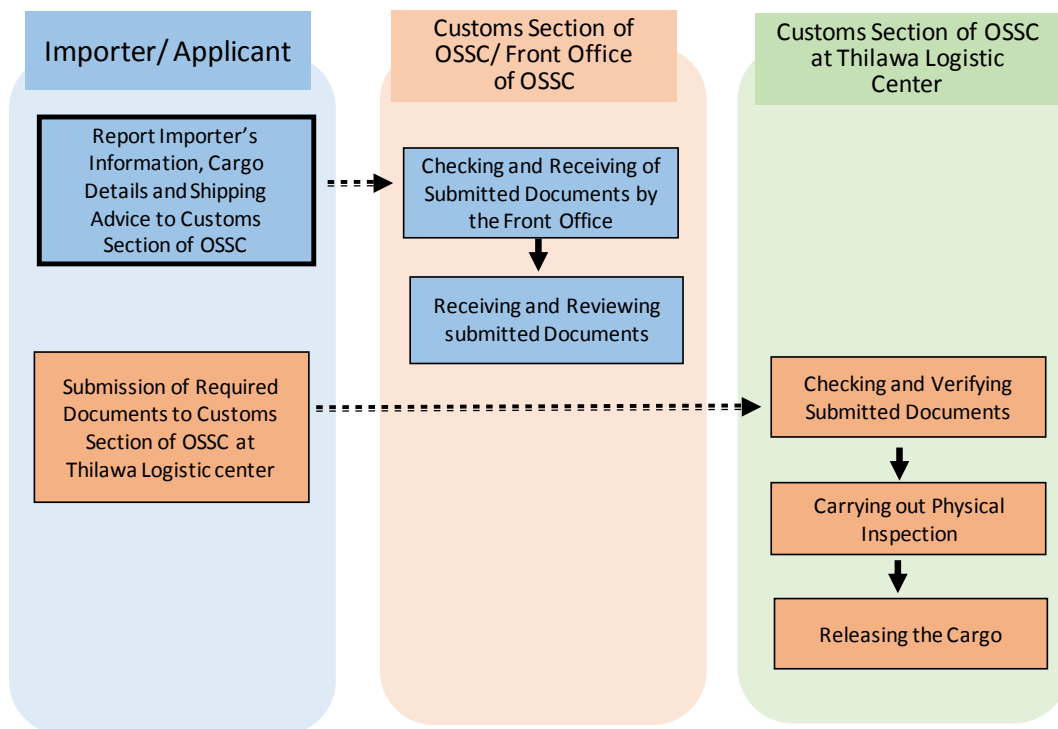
Importer/ Applicant

Customs Section of OSSC/ Front Office of OSSC

Customs Section of OSSC at Thilawa Logistic Center

Report Importer's Information, Cargo Details and Shipping Advice to Customs Section of OSSC

Checking and Receiving of Submitted Documents by the Front Office

Receiving and Reviewing submitted Documents

Submission of Required Documents to Customs Section of OSSC at Thilawa Logistic center

Checking and Verifying Submitted Documents

Carrying out Physical Inspection

Releasing the Cargo